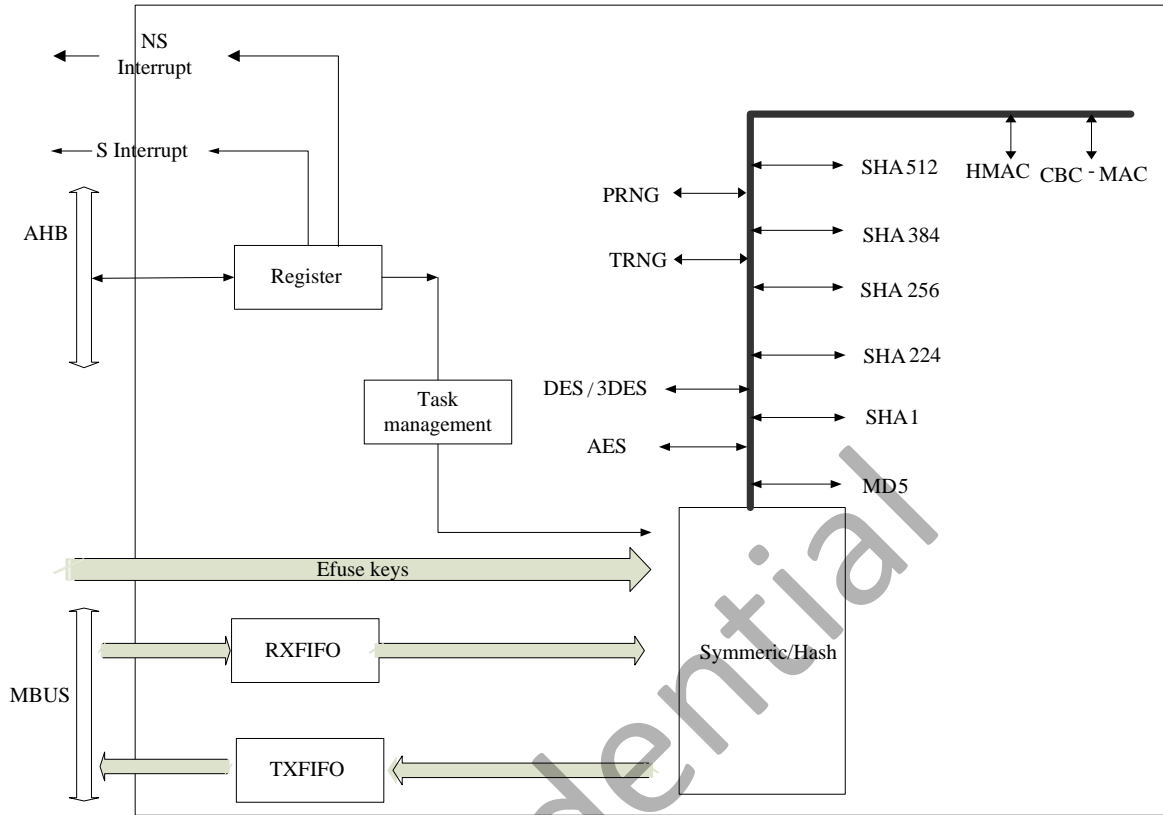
NS Interrupt

S Interrupt

AHB

Register

Task management

PRNG

TRNG

DES / 3DES

AES

SHA 512

SHA 384

SHA 256

SHA 224

SHA1

MD5

HMAC

CBC - MAC

Efuse keys

MBUS

RXFIFO

TXFIFO

Symmeric/Hash

dential